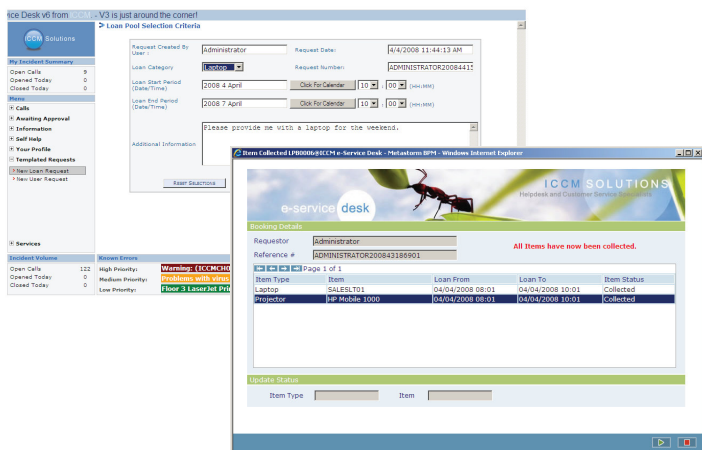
ice Desk v6 from ICCM - V3 is just around the corner!

ICCM Solutions

My Incident Summary
Open Calls 9
Opened Today 0
Closed Today 0

Menu
Calls
Awaiting Approval
Information
Self Help
Your Profile
Templated Requests
New Loan Request
New User Request

Services

Incident Volume
Open Calls 122
Opened Today 0
Closed Today 0

Known Errors
High Priority: Warning: (ICCMCHO
Medium Priority: Problems with virus
Low Priority: Floor 3 LaserJet Pri

Loan Pool Selection Criteria

Request Created By User : Administrator
Request Date: 4/4/2008 11:44:13 AM
Loan Category Laptop
Request Number: ADMINISTRATOR20084415
Loan Start Period (Date/Time) 2008 4 April Click For Calendar 10 : 00 (HH:MM)
Loan End Period (Date/Time) 2008 7 April Click For Calendar 10 : 00 (HH:MM)
Additional Information Please provide me with a laptop for the weekend.

Reset Selections

Item Collected LPB0006@ICCM e-Service Desk - Metastorm BPM - Windows Internet Explorer

e-service desk
ICCM SOLUTIONS
Helpdesk and Customer Service Solutions

Booking Details
Requestor Administrator
Reference # ADMINISTRATOR200843186901
All Items have now been collected.

Page 1 of 1

| Item Type | Item | Loan From | Loan To | Item Status |
|---|---|---|---|---|
| Laptop | SALESLT01 | 04/04/2008 08:01 | 04/04/2008 10:01 | Collected |
| Projector | HP Mobile 1000 | 04/04/2008 08:01 | 04/04/2008 10:01 | Collected |

Update Status
Item Type Item